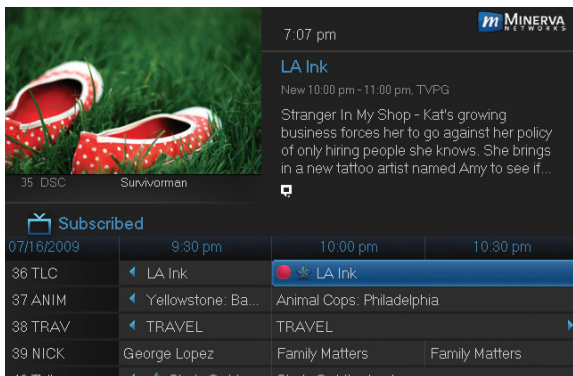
35 DSC Survivorman

7:07 pm

MINERVA NETWORKS

LA Ink

New 10:00 pm - 11:00 pm, TVPG

Stranger In My Shop - Kat's growing business forces her to go against her policy of only hiring people she knows. She brings in a new tattoo artist named Amy to see if...

Subscribed

| 07/16/2009 | 9:30 pm | 10:00 pm | 10:30 pm |
|---|---|---|---|
| 36 TLC | LA Ink | LA Ink | |
| 37 ANIM | Yellowstone: Ba... | Animal Cops: Philadelphia | |
| 38 TRAV | TRAVEL | TRAVEL | |
| 39 NICK | George Lopez | Family Matters | Family Matters |
| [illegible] | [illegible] | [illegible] | |